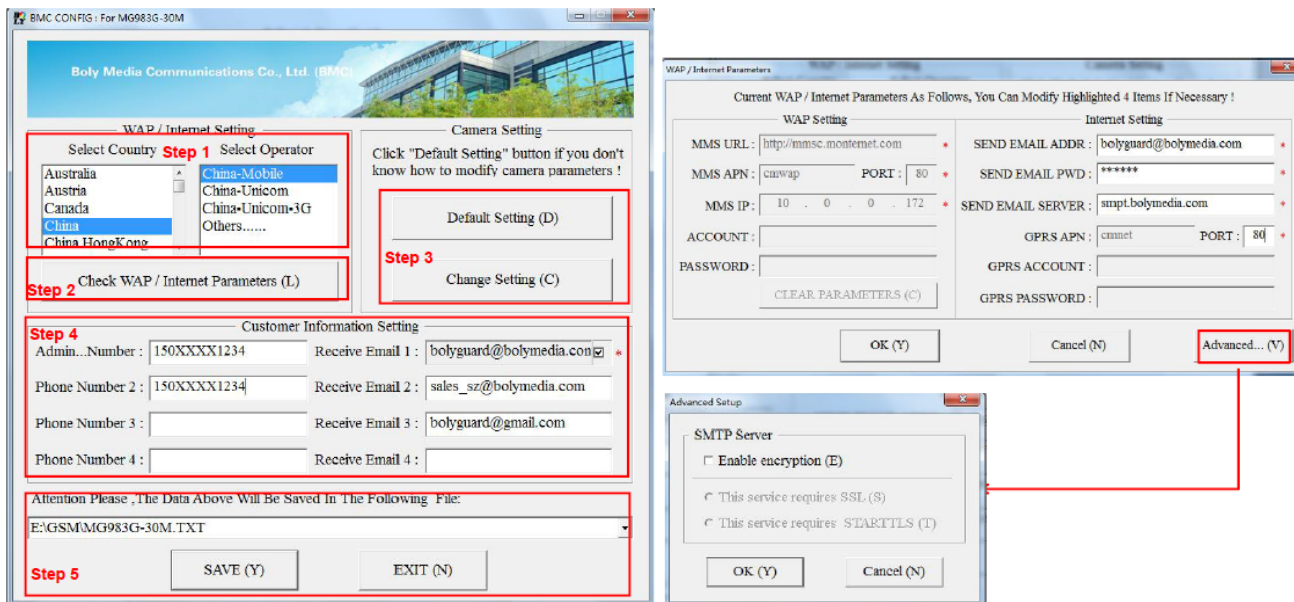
BMC CONFIG : For MG983G-30M

Boly Media Communications Co., Ltd. (BMC)

WAP / Internet Setting

Select Country Step 1 Select Operator

Australia
Austria
Canada
China
China HongKong

China-Mobile
China-Unicom
China-Unicom-3G
Others......

Check WAP / Internet Parameters (L)

Step 2

Camera Setting

Click "Default Setting" button if you don't know how to modify camera parameters !

Default Setting (D)

Step 3

Change Setting (C)

Step 4

Customer Information Setting

Admin...Number : 150XXXX1234 Receive Email 1 : bolyguard@bolymedia.com *

Phone Number 2 : 150XXXX1234 Receive Email 2 : sales_sz@bolymedia.com

Phone Number 3 : Receive Email 3 : bolyguard@gmail.com

Phone Number 4 : Receive Email 4 :

Attention Please ,The Data Above Will Be Saved In The Following File:

E:\GSM\MG983G-30M.TXT

Step 5

SAVE (Y) EXIT (N)

WAP / Internet Parameters

Current WAP / Internet Parameters As Follows, You Can Modify Highlighted 4 Items If Necessary !

WAP Setting

MMS URL : http://mmsc.monternet.com *

MMS APN : cmwap PORT : 80 *

MMS IP : 10 . 0 . 0 . 172 *

ACCOUNT :

PASSWORD :

CLEAR PARAMETERS (C)

Internet Setting

SEND EMAIL ADDR : bolyguard@bolymedia.com *

SEND EMAIL PWD : ****** *

SEND EMAIL SERVER : smpt.bolymedia.com *

GPRS APN : cmnet PORT : 80 *

GPRS ACCOUNT :

GPRS PASSWORD :

OK (Y) Cancel (N) Advanced... (V)

Advanced Setup

SMTP Server

Enable encryption (E)

This service requires SSL (S)

This service requires STARTTLS (T)

OK (Y) Cancel (N)